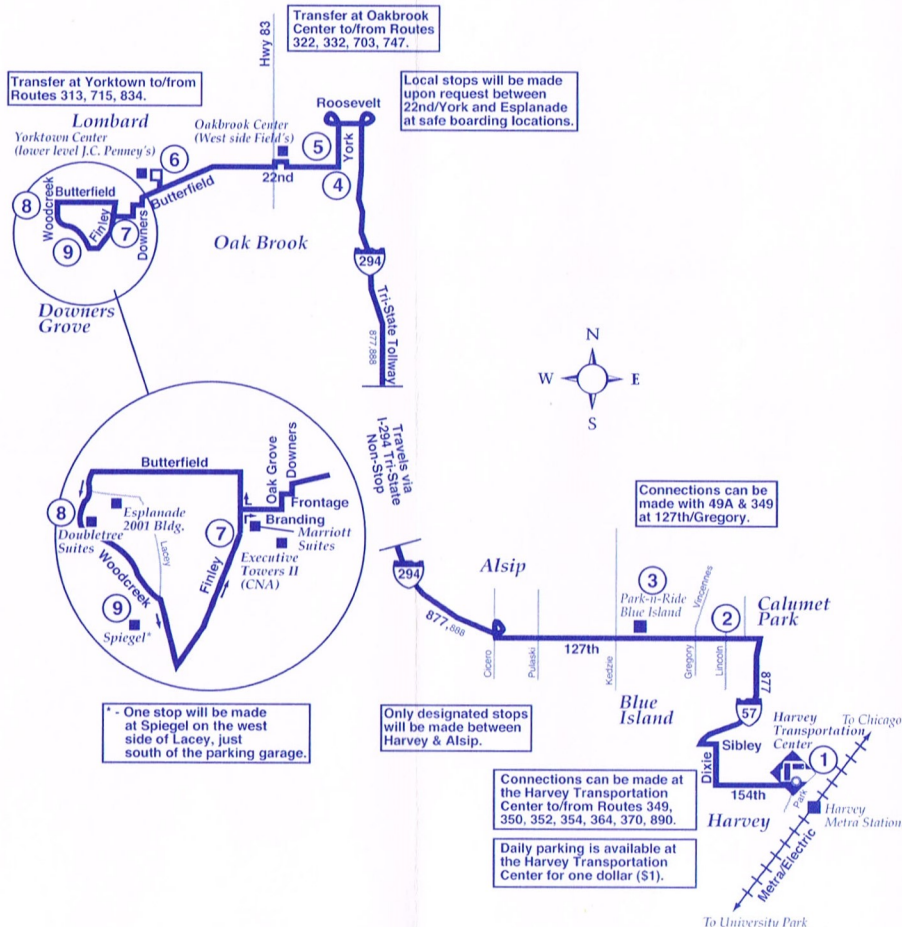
Transfer at Oakbrook Center to/from Routes 322, 332, 703, 747.

Hwy 83

Transfer at Yorktown to/from Routes 313, 715, 834.

Local stops will be made upon request between 22nd/York and Esplanade at safe boarding locations.

Lombard

Yorktown Center (lower level J.C. Penney's)

Oakbrook Center (West side Field's)

Roosevelt

York

22nd

Butterfield

Woodcreek

Finley

Downers

6

5

4

8

7

9

Oak Brook

294

Tri-State Tollway

877,888

Downers Grove

N

W

E

S

Travels via I-294 Tri-State Non-Stop

Butterfield

Oak Grove

Downers

Frontage

Branding

Marriott Suites

Esplanade 2001 Bldg.

Doubletree Suites

Lacey

Woodcreek

Finley

Executive Towers II (CNA)

Spiegel*

8

7

9

Connections can be made with 49A & 349 at 127th/Gregory.

294

Alsip

877,888

3

Park-n-Ride Blue Island

Vincennes

2

Calumet Park

127th

Cicero

Pulaski

Kedzie

Gregory

Lincoln

877

Blue Island

57

* - One stop will be made at Spiegel on the west side of Lacey, just south of the parking garage.

Only designated stops will be made between Harvey & Alsip.

Harvey Transportation Center

To Chicago

Sibley

Dixie

1

154th

Park

Harvey Metra Station

Connections can be made at the Harvey Transportation Center to/from Routes 349, 350, 352, 354, 364, 370, 890.

Harvey

Daily parking is available at the Harvey Transportation Center for one dollar ($1).

Metra/Electric

To University Park